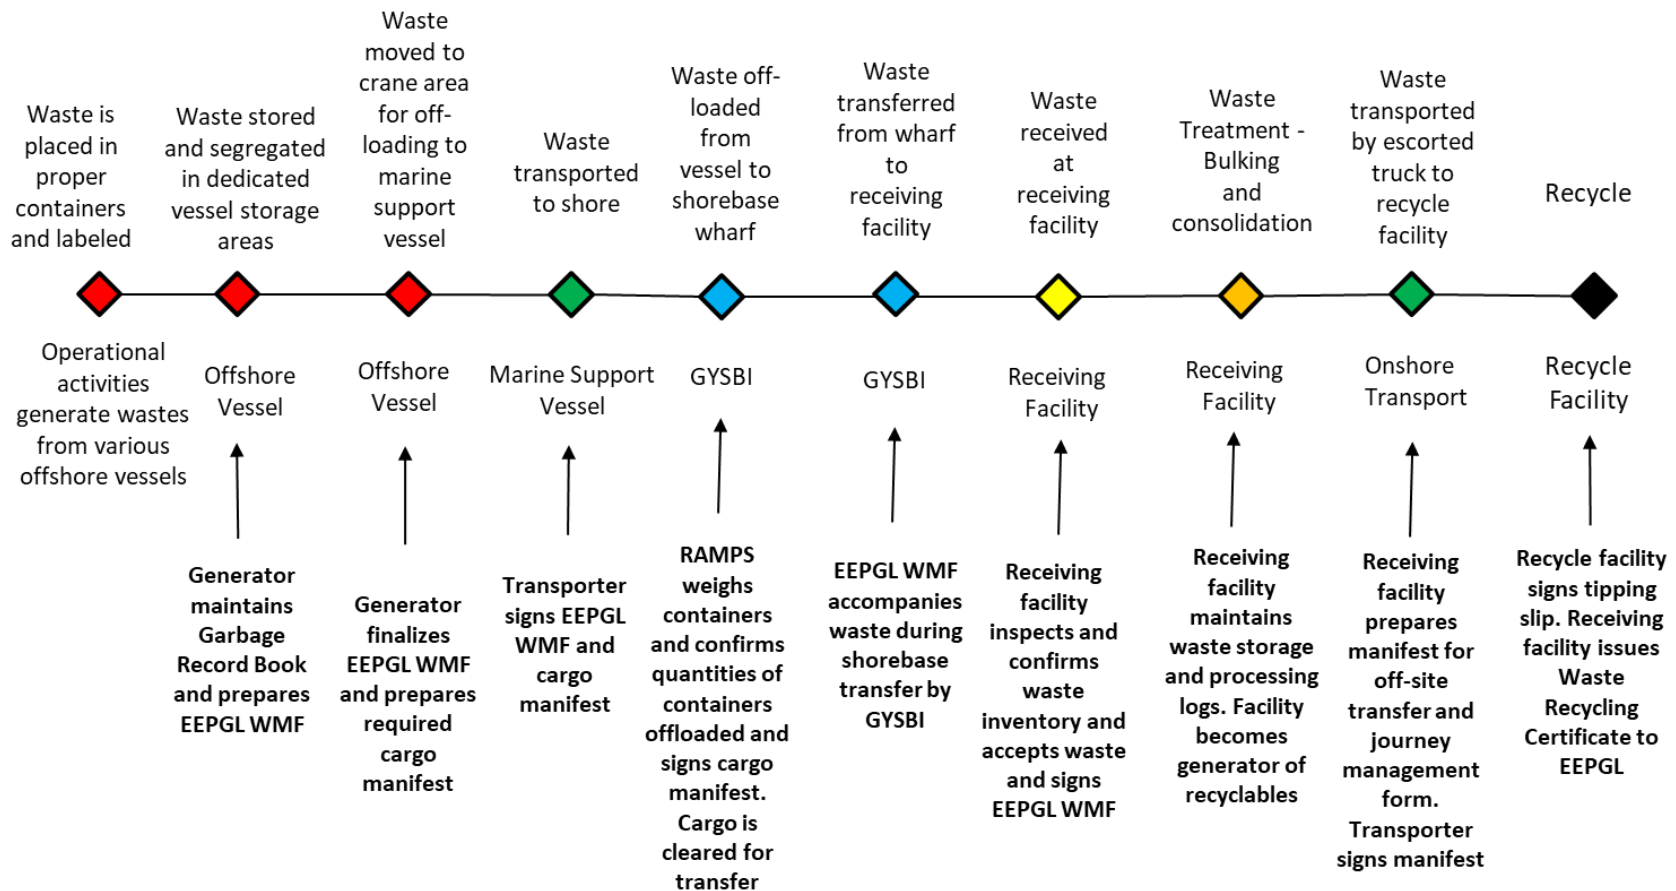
Waste is placed in proper containers and labeled

Waste stored and segregated in dedicated vessel storage areas

Waste moved to crane area for off-loading to marine support vessel

Waste transported to shore

Waste off-loaded from vessel to shorebase wharf

Waste transferred from wharf to receiving facility

Waste received at receiving facility

Waste Treatment - Bulking and consolidation

Waste transported by escorted truck to recycle facility

Recycle

Operational activities generate wastes from various offshore vessels

Offshore Vessel

Offshore Vessel

Marine Support Vessel

GYSBI

GYSBI

Receiving Facility

Receiving Facility

Onshore Transport

Recycle Facility

Generator maintains Garbage Record Book and prepares EEPGL WMF

Generator finalizes EEPGL WMF and prepares required cargo manifest

Transporter signs EEPGL WMF and cargo manifest

RAMPS weighs containers and confirms quantities of containers offloaded and signs cargo manifest. Cargo is cleared for transfer

EEPGL WMF accompanies waste during shorebase transfer by GYSBI

Receiving facility inspects and confirms waste inventory and accepts waste and signs EEPGL WMF

Receiving facility maintains waste storage and processing logs. Facility becomes generator of recyclables

Receiving facility prepares manifest for off-site transfer and journey management form. Transporter signs manifest

Recycle facility signs tipping slip. Receiving facility issues Waste Recycling Certificate to EEPGL